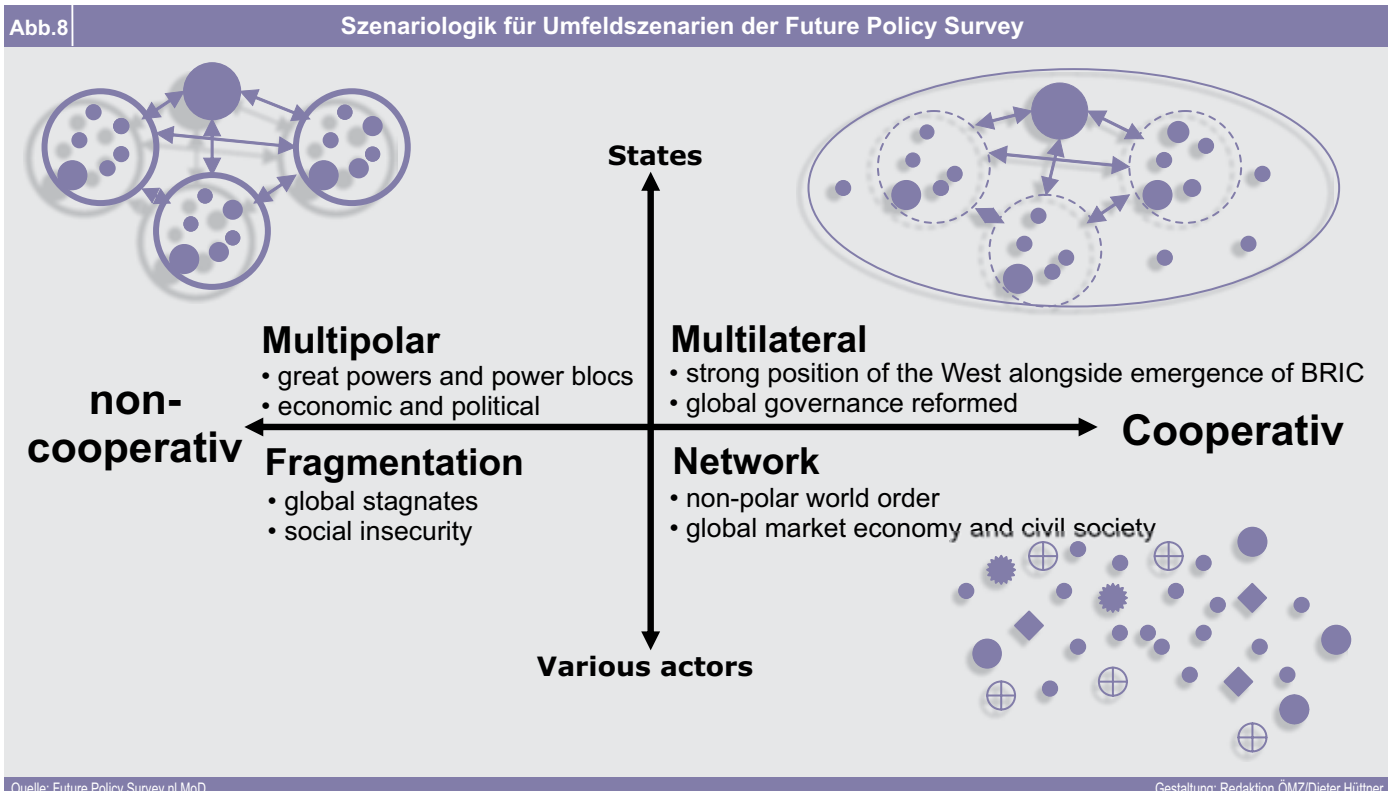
Abb.8 Szenariologik für Umfeldszenarien der Future Policy Survey

States

Multipolar
• great powers and power blocs
• economic and political

Multilateral
• strong position of the West alongside emergence of BRIC
• global governance reformed

non-cooperativ

Cooperativ

Fragmentation
• global stagnates
• social insecurity

Network
• non-polar world order
• global market economy and civil society

Various actors

Quelle: Future Policy Survey nl MoD

Gestaltung: Redaktion ÖMZ/Dieter Hüttner